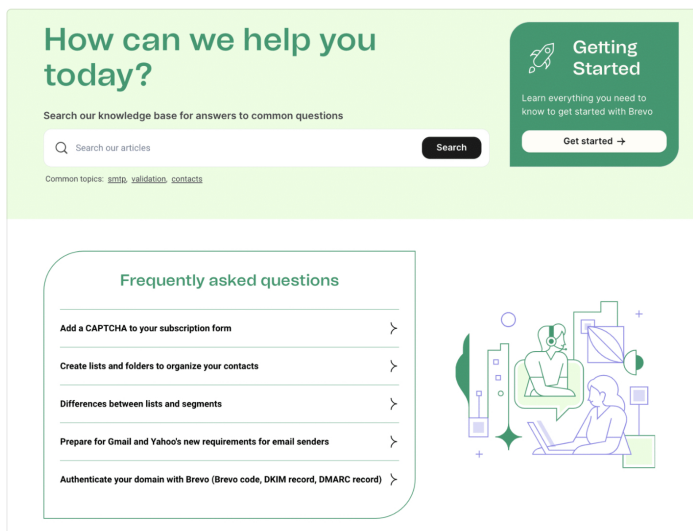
How can we help you today?

Search our knowledge base for answers to common questions

Search our articles

Search

Common topics: smtp, validation, contacts

Getting Started

Learn everything you need to know to get started with Brevo

Get started →

Frequently asked questions

Add a CAPTCHA to your subscription form

Create lists and folders to organize your contacts

Differences between lists and segments

Prepare for Gmail and Yahoo's new requirements for email senders

Authenticate your domain with Brevo (Brevo code, DKIM record, DMARC record)